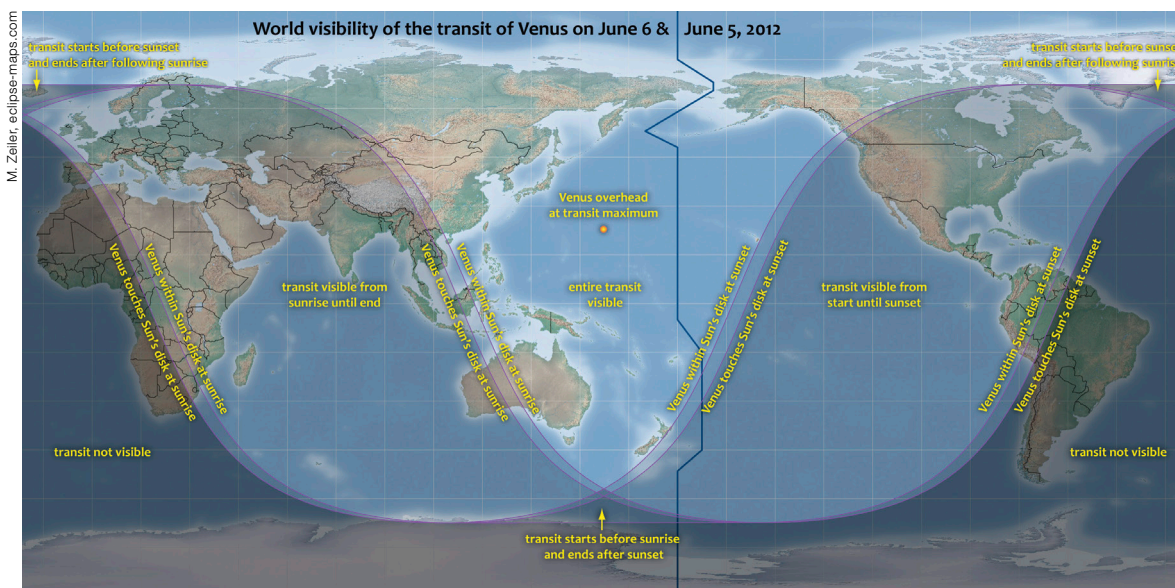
M. Zeller, eclipse-maps.com

World visibility of the transit of Venus on June 6 & June 5, 2012

transit starts before sunset and ends after following sunrise

transit starts before sunset and ends after following sunrise

Venus overhead at transit maximum

Venus touches Sun's disk at sunrise

Venus within Sun's disk at sunrise

transit visible from sunrise until end

Venus touches Sun's disk at sunrise

Venus within Sun's disk at sunrise

entire transit visible

Venus within Sun's disk at sunset

Venus touches Sun's disk at sunset

transit visible from start until sunset

Venus within Sun's disk at sunset

Venus touches Sun's disk at sunset

transit not visible

transit not visible

transit starts before sunrise and ends after sunset